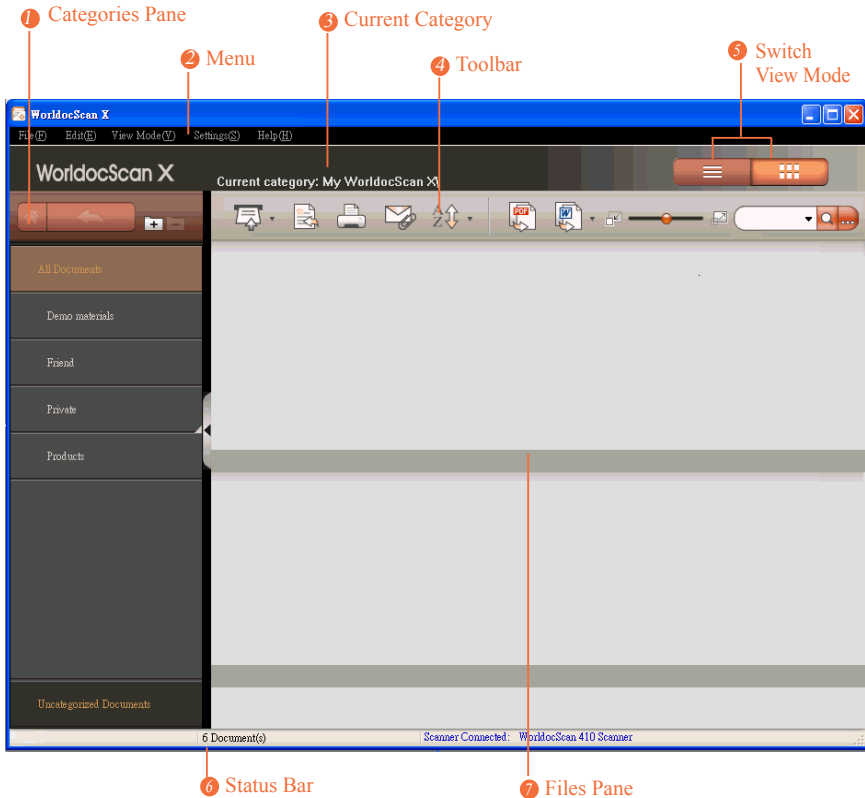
1 Categories Pane
2 Menu
3 Current Category
4 Toolbar
5 Switch View Mode

WorldocScan X

File(F) Edit(E) View Mode(V) Settings(S) Help(H)

WorldocScan X

Current category: My WorldocScan X

All Documents

Demo materials

Friend

Private

Products

Uncategorized Documents

6 Document(s)

Scanner Connected: WorldocScan 410 Scanner

6 Status Bar
7 Files Pane